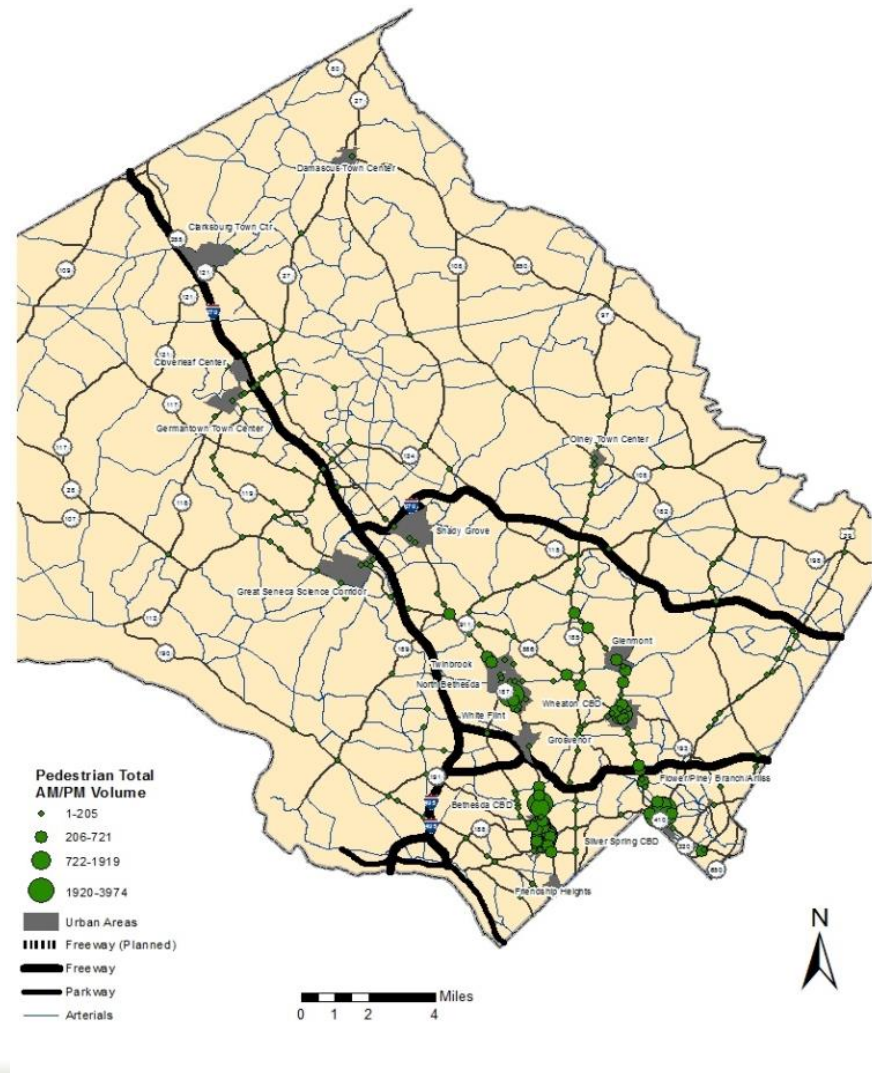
Damascus Town Center

Clarksburg Town Ctr

Cloverleaf Center

Germantown Town Center

Olney Town Center

Shady Grove

Great Seneca Science Corridor

Glenmont

Twinbrook

North Bethesda

Wheaton CBD

White Flint

Grosvenor

Flower/Piney Branch Areas

Bethesda CBD

Silver Spring CBD

Friendship Heights

355
121
27
108
650
97
109
121
117
124
28
107
118
119
115
182
198
29
112
190
189
911
586
185
187
193
191
185
410
320

Pedestrian Total AM/PM Volume

1-205

206-721

722-1919

1920-3974

Urban Areas

Freeway (Planned)

Freeway

Parkway

Arterials

Miles
0 1 2 4

N